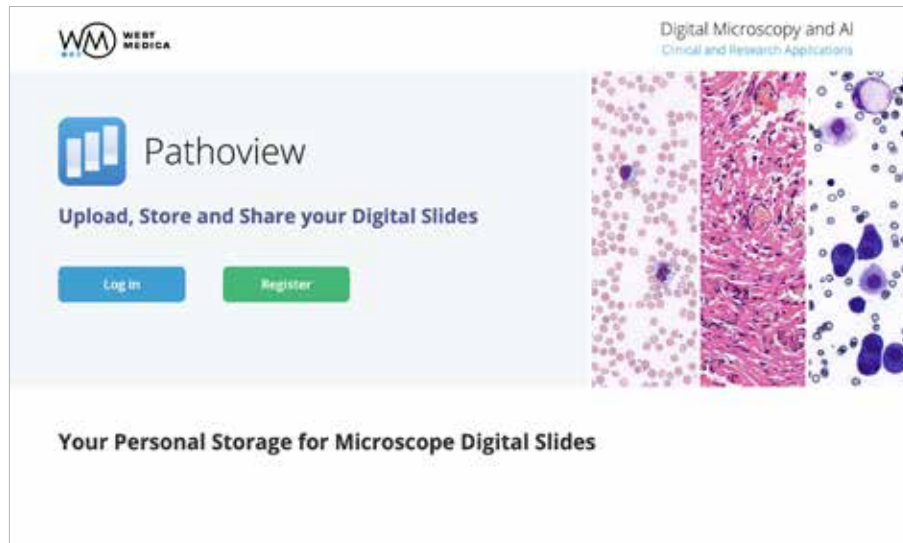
WM WEST MEDICA

Digital Microscopy and AI
Clinical and Research Applications

Pathoview

Upload, Store and Share your Digital Slides

Log in

Register

Your Personal Storage for Microscope Digital Slides